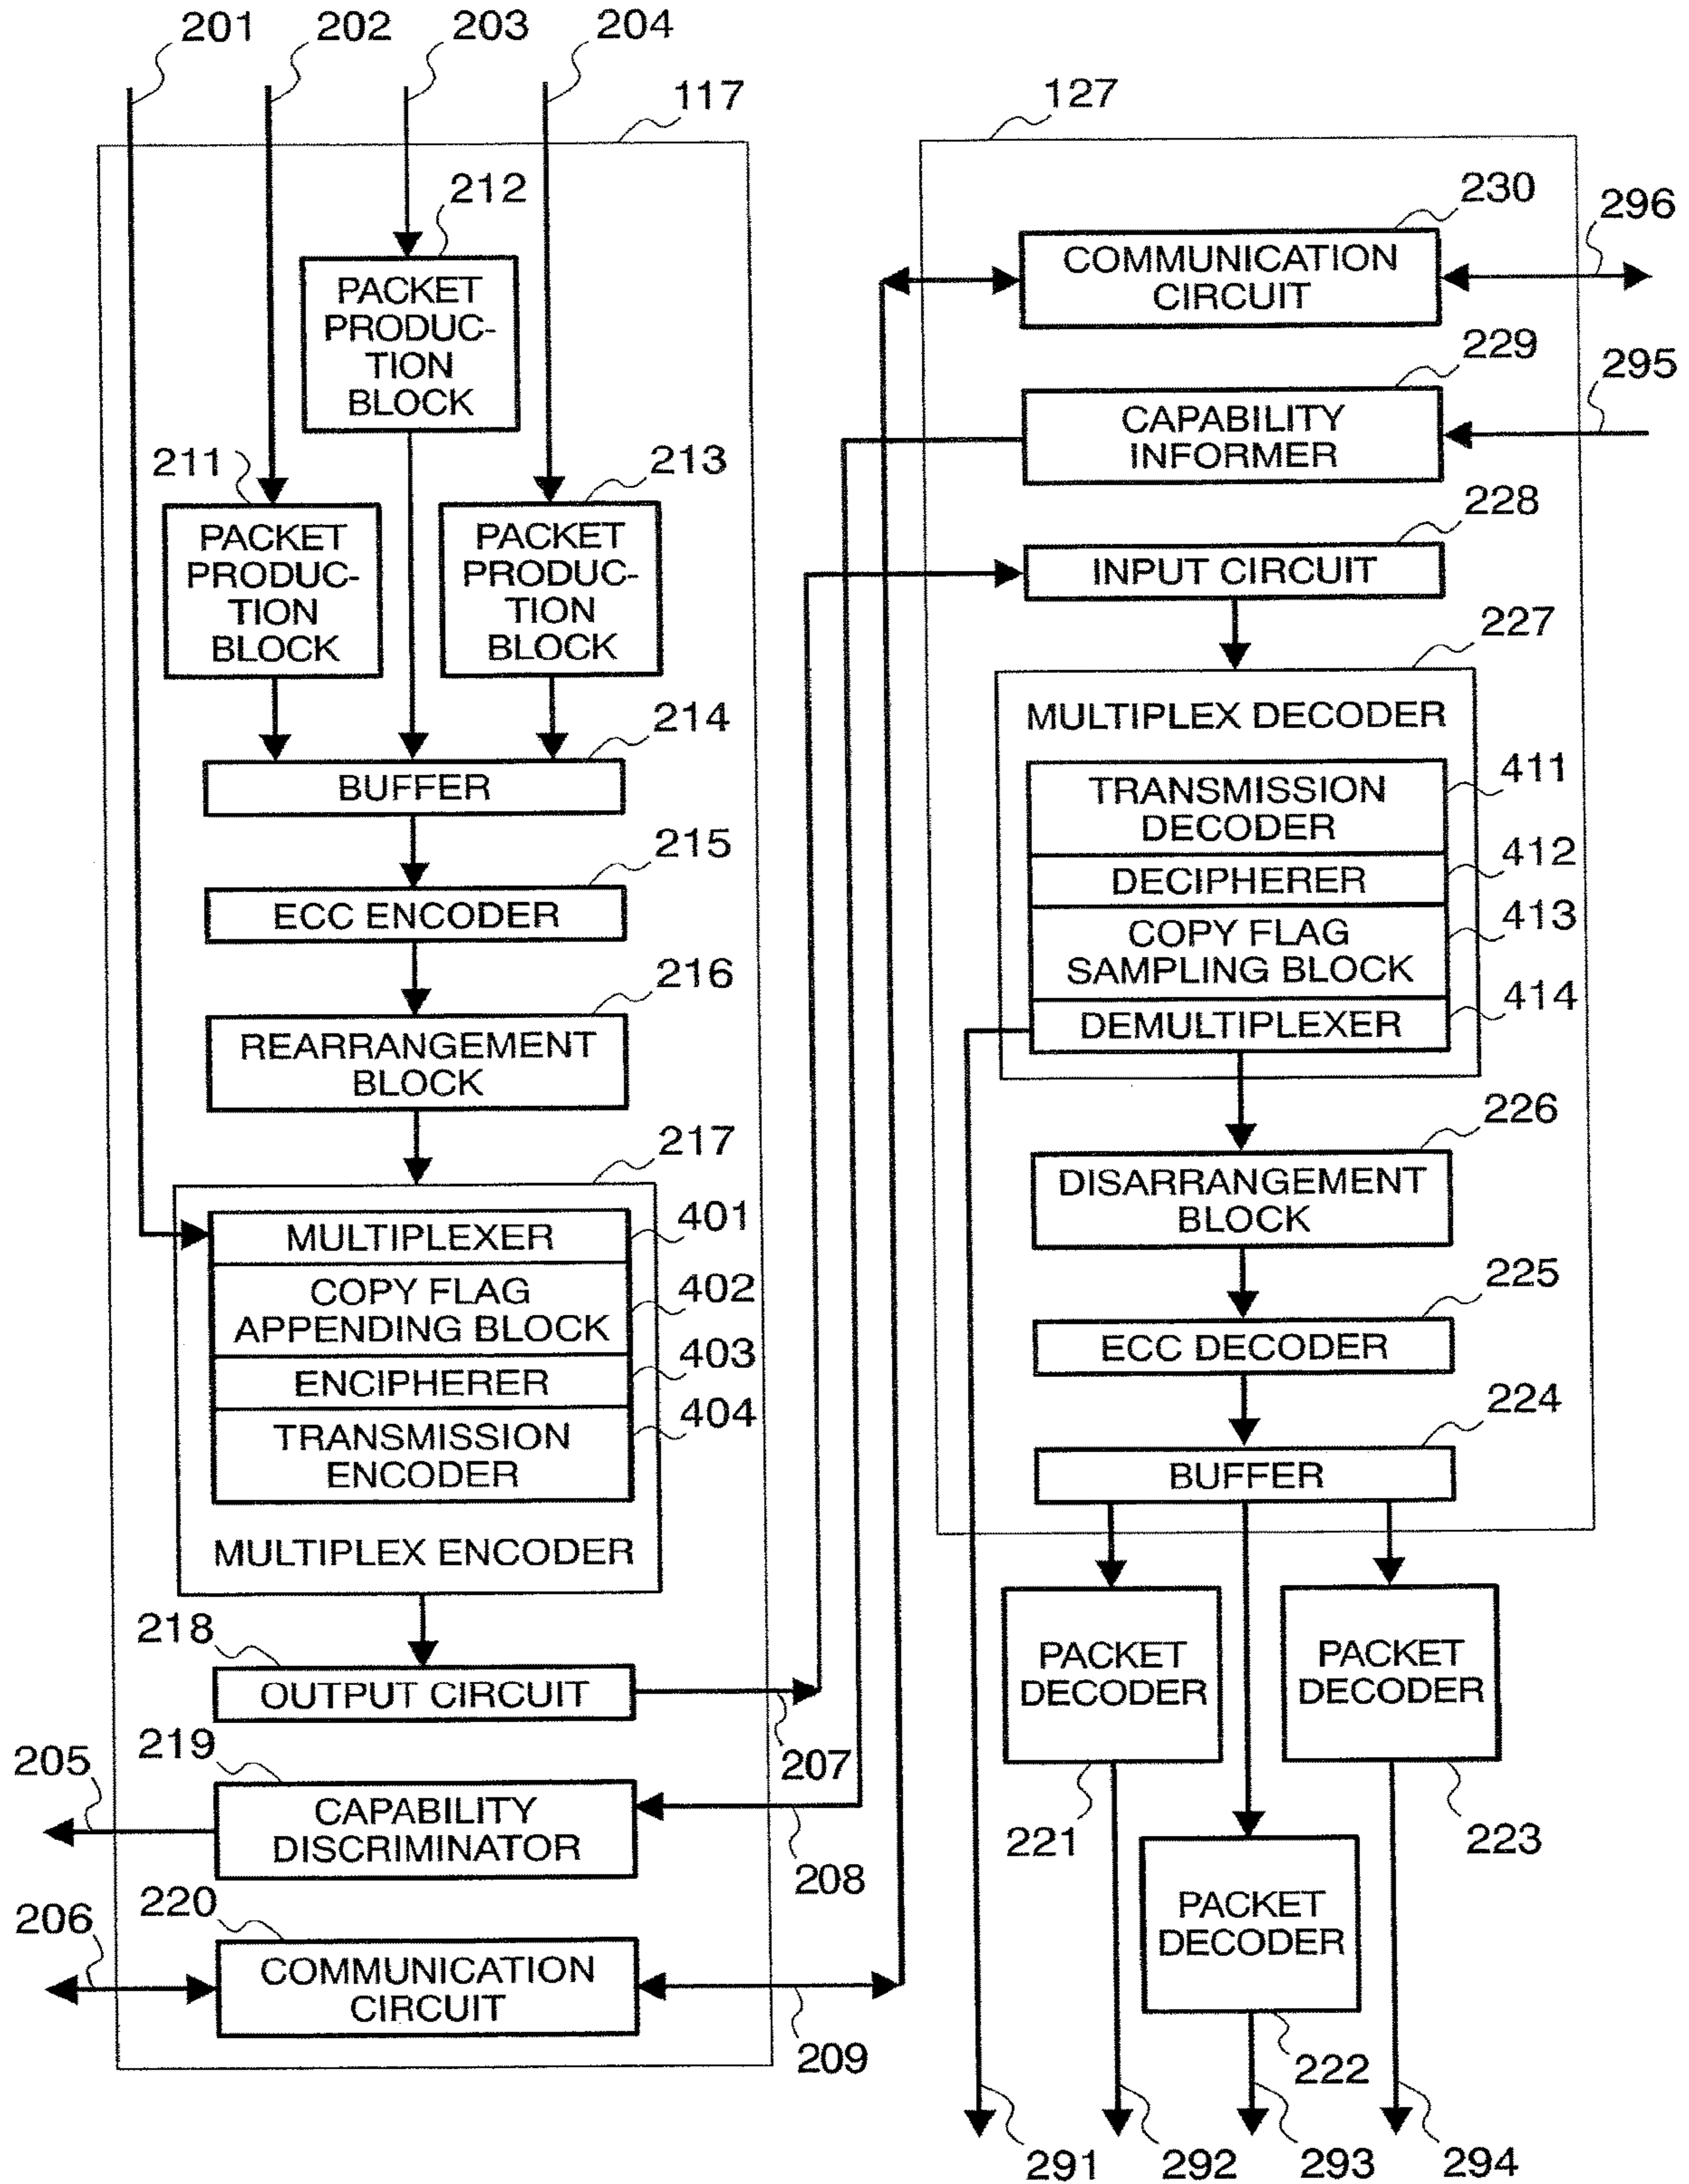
201 202 203 204

117

212

PACKET PRODUCTION BLOCK

211

PACKET PRODUCTION BLOCK

213

PACKET PRODUCTION BLOCK

214

BUFFER

215

ECC ENCODER

216

REARRANGEMENT BLOCK

217

MULTIPLEXER 401

COPY FLAG APPENDING BLOCK 402

ENCIPHERER 403

TRANSMISSION ENCODER 404

MULTIPLEX ENCODER

218

OUTPUT CIRCUIT

207

219

205

CAPABILITY DISCRIMINATOR

208

220

206

COMMUNICATION CIRCUIT

209

127

230

296

COMMUNICATION CIRCUIT

229

295

CAPABILITY INFORMER

228

INPUT CIRCUIT

227

MULTIPLEX DECODER

TRANSMISSION DECODER 411

DECIPHERER 412

COPY FLAG SAMPLING BLOCK 413

DEMULTIPLEXER 414

226

DISARRANGEMENT BLOCK

225

ECC DECODER

224

BUFFER

PACKET DECODER

221

PACKET DECODER

223

PACKET DECODER

222

291 292 293 294